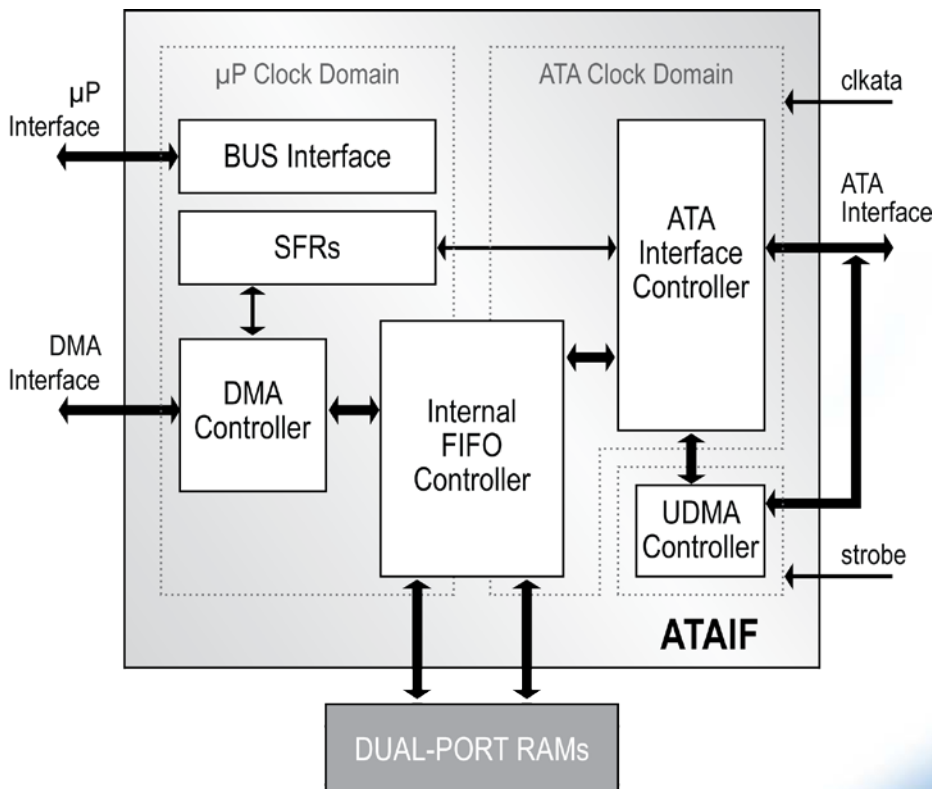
µP Clock Domain

ATA Clock Domain

clkata

µP Interface

BUS Interface

ATA Interface

SFRs

ATA Interface Controller

DMA Interface

DMA Controller

Internal FIFO Controller

UDMA Controller

strobe

ATAIF

DUAL-PORT RAMs